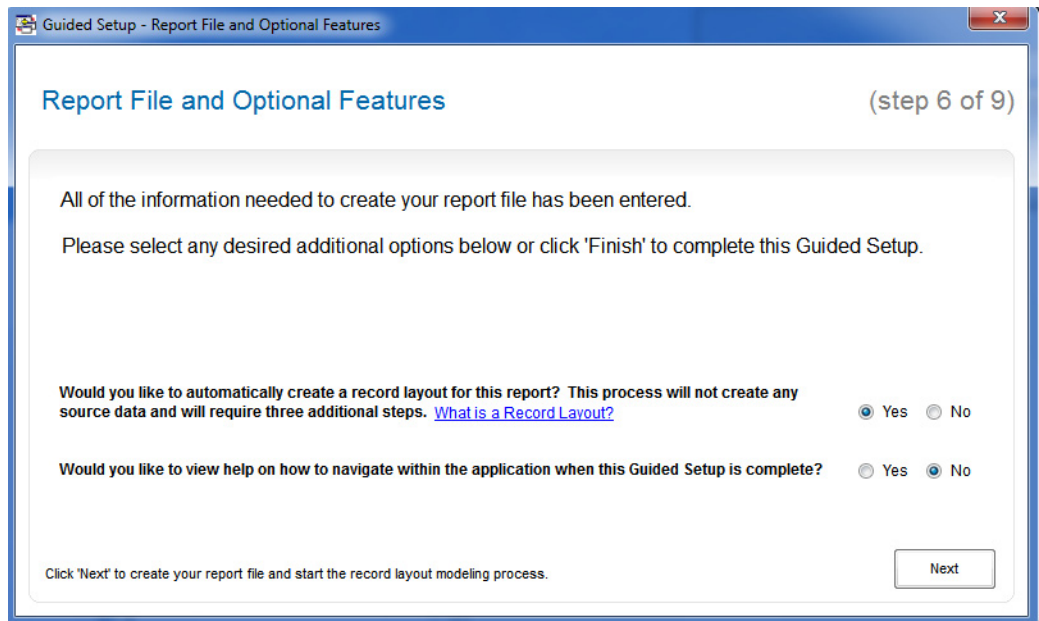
Guided Setup - Report File and Optional Features

Report File and Optional Features

(step 6 of 9)

All of the information needed to create your report file has been entered.

Please select any desired additional options below or click 'Finish' to complete this Guided Setup.

Would you like to automatically create a record layout for this report? This process will not create any source data and will require three additional steps. What is a Record Layout?

Yes No

Would you like to view help on how to navigate within the application when this Guided Setup is complete?

Yes No

Click 'Next' to create your report file and start the record layout modeling process.

Next